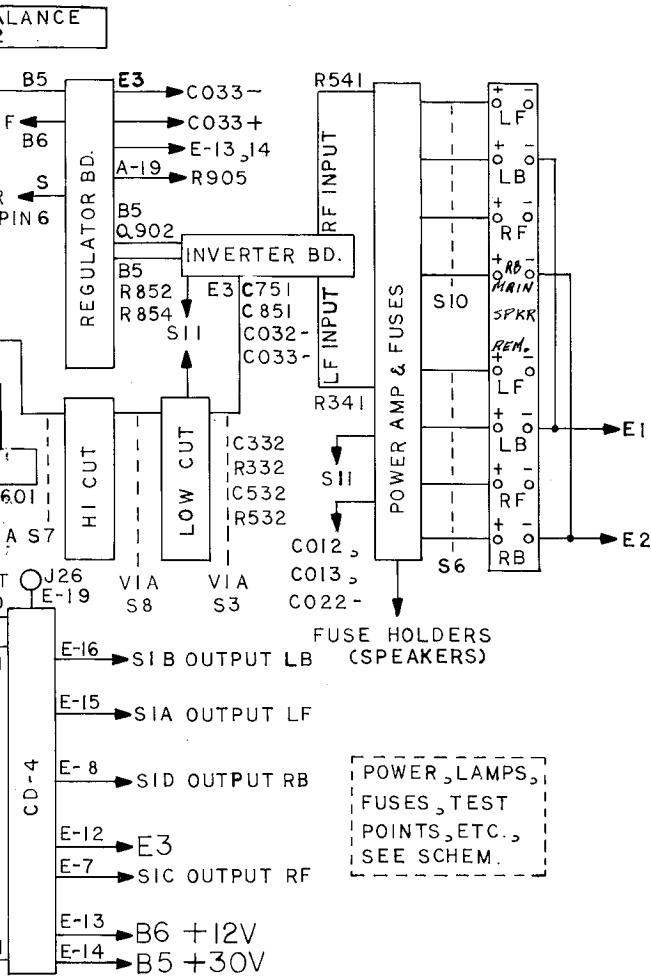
ALANCE
2

B5
E3
C033-
C033+
E-13, 14
A-19
R905
F
B6
S
PIN 6
REGULATOR BD.
B5
Q902
B5
R852
R854
S11
E3
C751
C851
C032-
C033-
INVERTER BD.
R541
RF INPUT
LF INPUT
R341
POWER AMP & FUSES
S10
S11
C012,
C013,
C022-
S6
+ LF -
+ LB -
+ RF -
+ RB -
MAIN
SPKR
REM.
+ LF -
+ LB -
+ RF -
+ RB -
E1
E2
HI CUT
LOW CUT
C332
R332
C532
R532
601
A S7
VIA S8
VIA S3
J26
E-19
CD-4
E-16
S1B OUTPUT LB
E-15
S1A OUTPUT LF
E-8
S1D OUTPUT RB
E-12
E3
E-7
S1C OUTPUT RF
E-13
B6 +12V
E-14
B5 +30V
FUSE HOLDERS (SPEAKERS)

POWER, LAMPS, FUSES, TEST POINTS, ETC., SEE SCHEM.